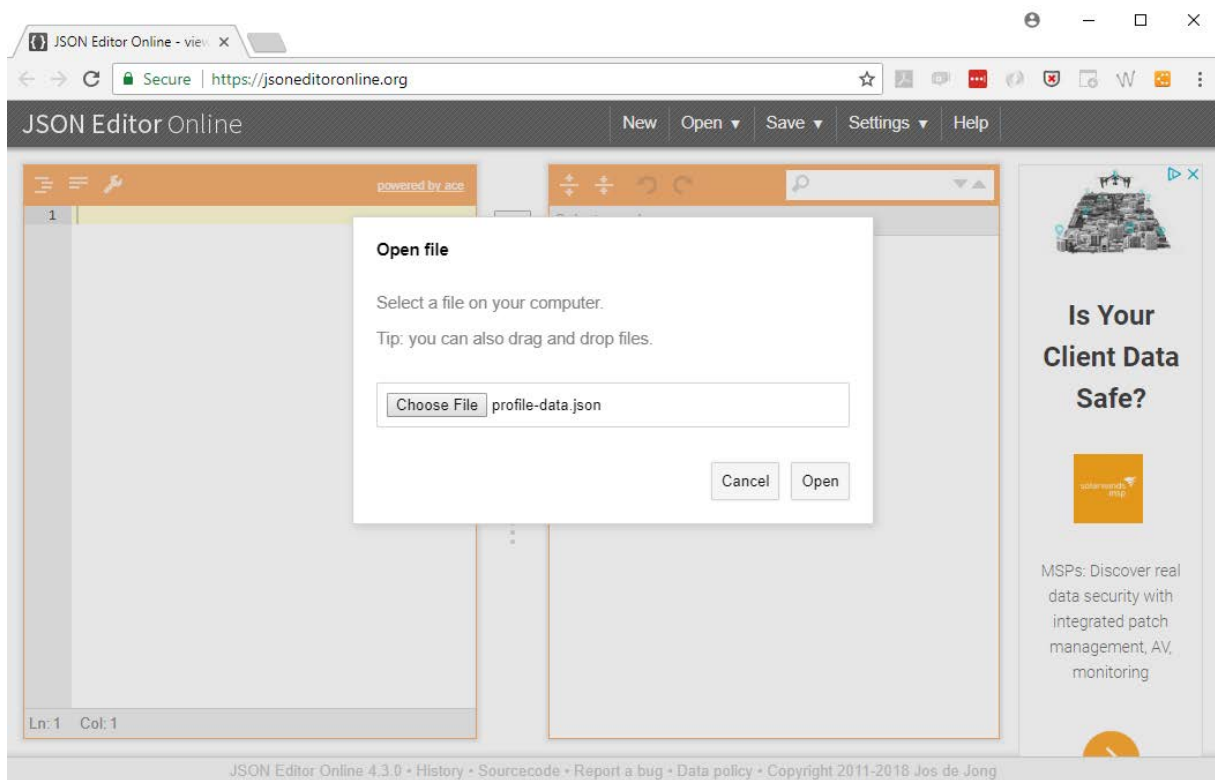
JSON Editor Online - view

Secure | https://jsoneditoronline.org

JSON Editor Online

New Open ▾ Save ▾ Settings ▾ Help

powered by ace

1

Open file

Select a file on your computer.

Tip: you can also drag and drop files.

Choose File profile-data.json

Cancel Open

Is Your Client Data Safe?

solarwinds msp

MSPs: Discover real data security with integrated patch management, AV, monitoring

Ln: 1 Col: 1

JSON Editor Online 4.3.0 • History • Sourcecode • Report a bug • Data policy • Copyright 2011-2018 Jos de Jong